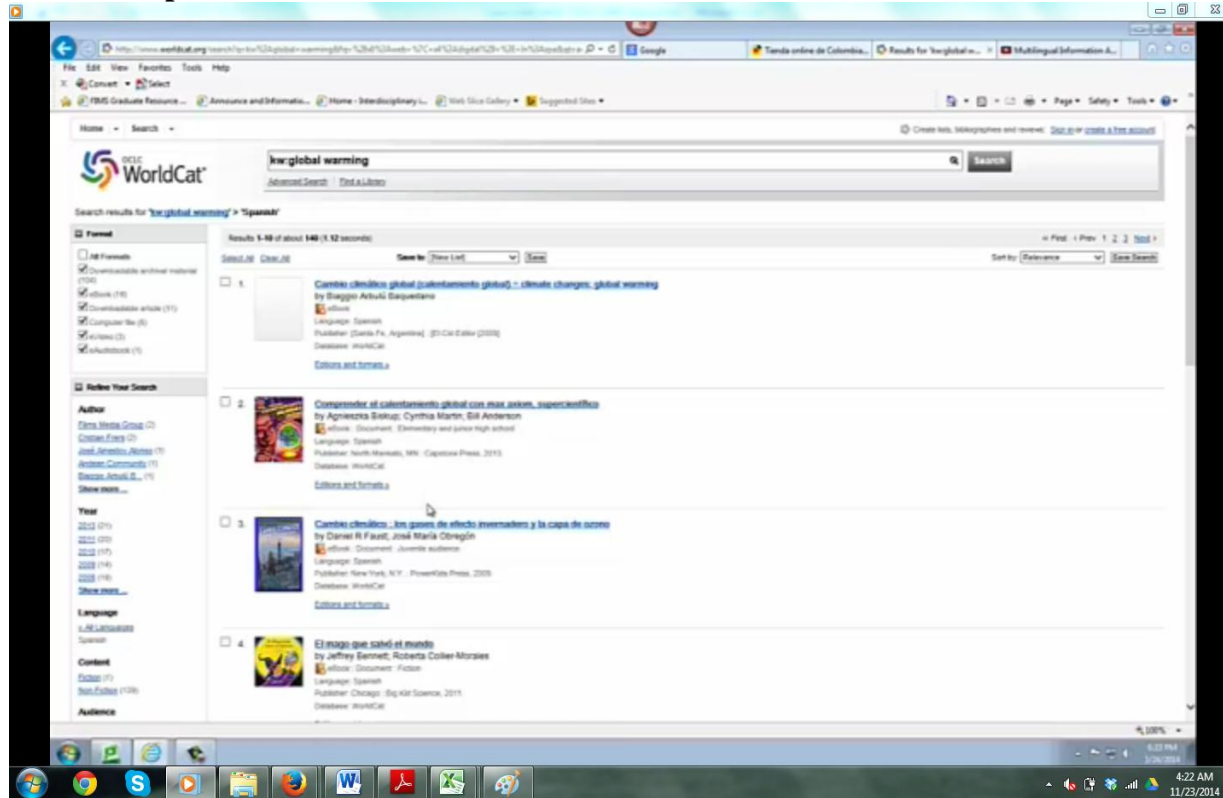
http://www.worldcat.org/search?q=kw%3Aglobal+warming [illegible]
Google
Tienda online de Colombia...
Results for 'kw:global w... ×
Multilingual Information A...
File Edit View Favorites Tools Help
Convert Select
FIMS Graduate Resource... Announce and Informatio... Home - Interdisciplinary i... Web Slice Gallery Suggested Sites
Page Safety Tools

Home Search
Create lists, bibliographies and reviews: Sign in or create a free account

OCLC WorldCat
kw:global warming
Search
Advanced Search | Find a Library

Search results for 'kw:global warming' > 'Spanish'

Format
All Formats
Downloadable archival material (104)
eBook (18)
Downloadable article (11)
Computer file (6)
eVideo (3)
eAudiobook (1)

Refine Your Search
Author
Films Media Group (2)
Cristian Frers (2)
José Arnoldo Alonso (1)
Andean Community (1)
Biaggio Arbulú B... (1)
Show more...

Year
2013 (21)
2011 (20)
2010 (17)
2009 (14)
2008 (18)
Show more...

Language
« All Languages
Spanish

Content
Fiction (1)
Non-Fiction (139)

Audience

Results 1-10 of about 140 (1.12 seconds)
« First ‹ Prev 1 2 3 Next ›
Select All Clear All
Save to: [New List] Save
Sort by: Relevance Save Search

1. Cambio climático global (calentamiento global) = climate changes: global warming
by Biaggio Arbulú Baquerizo
eBook
Language: Spanish
Publisher: [Santa Fe, Argentina] : [El Cid Editor [2009]
Database: WorldCat
Editions and formats »

2. Comprender el calentamiento global con max axiom, supercientífico
by Agnieszka Biskup; Cynthia Martin; Bill Anderson
eBook : Document : Elementary and junior high school
Language: Spanish
Publisher: North Mankato, MN : Capstone Press, 2013
Database: WorldCat
Editions and formats »

3. Cambio climático : los gases de efecto invernadero y la capa de ozono
by Daniel R Faust; José María Obregón
eBook : Document : Juvenile audience
Language: Spanish
Publisher: New York, N.Y. : PowerKids Press, 2009
Database: WorldCat
Editions and formats »

4. El mago que salvó el mundo
by Jeffrey Bennett; Roberto Collier-Morales
eBook : Document : Fiction
Language: Spanish
Publisher: Chicago : Big Kid Science, 2011
Database: WorldCat

100%
4:22 AM
11/23/2014